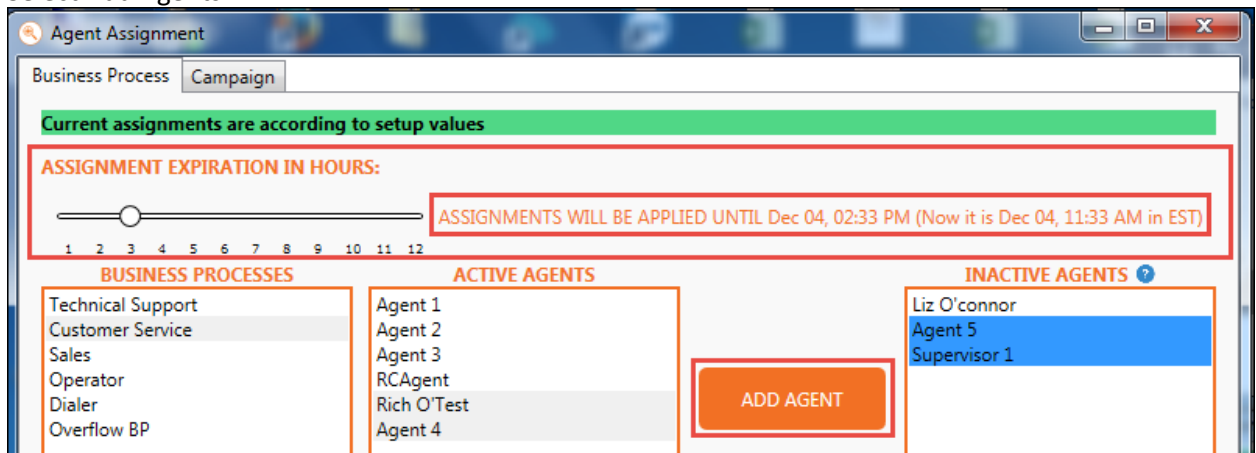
Agent Assignment

Business Process | Campaign

Current assignments are according to setup values

ASSIGNMENT EXPIRATION IN HOURS:

1 2 3 4 5 6 7 8 9 10 11 12

ASSIGNMENTS WILL BE APPLIED UNTIL Dec 04, 02:33 PM (Now it is Dec 04, 11:33 AM in EST)

BUSINESS PROCESSES
Technical Support
Customer Service
Sales
Operator
Dialer
Overflow BP

ACTIVE AGENTS
Agent 1
Agent 2
Agent 3
RCAgent
Rich O'Test
Agent 4

ADD AGENT

INACTIVE AGENTS ?
Liz O'connor
Agent 5
Supervisor 1